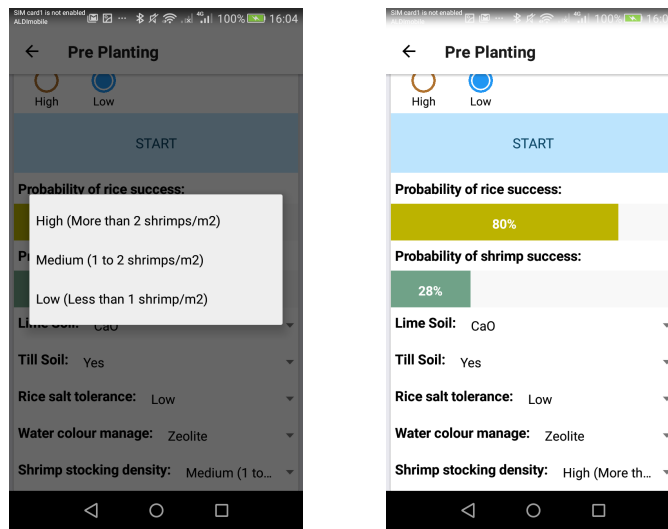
SIM card1 is not enabled ALDImobile 100% 16:04

Pre Planting

High Low

START

Probability of rice success:

Pr

High (More than 2 shrimps/m2)

Medium (1 to 2 shrimps/m2)

Low (Less than 1 shrimp/m2)

Lime Soil: CaO

Till Soil: Yes

Rice salt tolerance: Low

Water colour manage: Zeolite

Shrimp stocking density: Medium (1 to...

SIM card1 is not enabled 100%

Pre Planting

High Low

START

Probability of rice success:

80%

Probability of shrimp success:

28%

Lime Soil: CaO

Till Soil: Yes

Rice salt tolerance: Low

Water colour manage: Zeolite

Shrimp stocking density: High (More th...